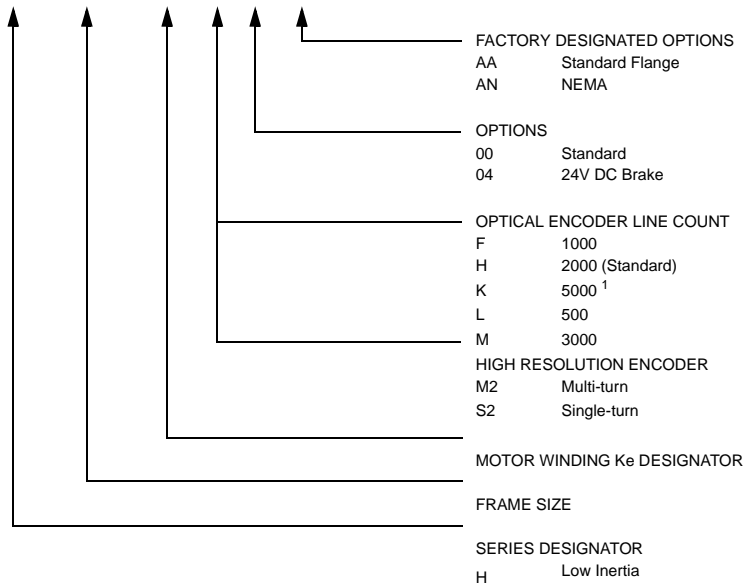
FACTORY DESIGNATED OPTIONS
AA Standard Flange
AN NEMA

OPTIONS
00 Standard
04 24V DC Brake

OPTICAL ENCODER LINE COUNT
F 1000
H 2000 (Standard)
K 5000 $^1$
L 500
M 3000

HIGH RESOLUTION ENCODER
M2 Multi-turn
S2 Single-turn

MOTOR WINDING Ke DESIGNATOR

FRAME SIZE

SERIES DESIGNATOR
H Low Inertia